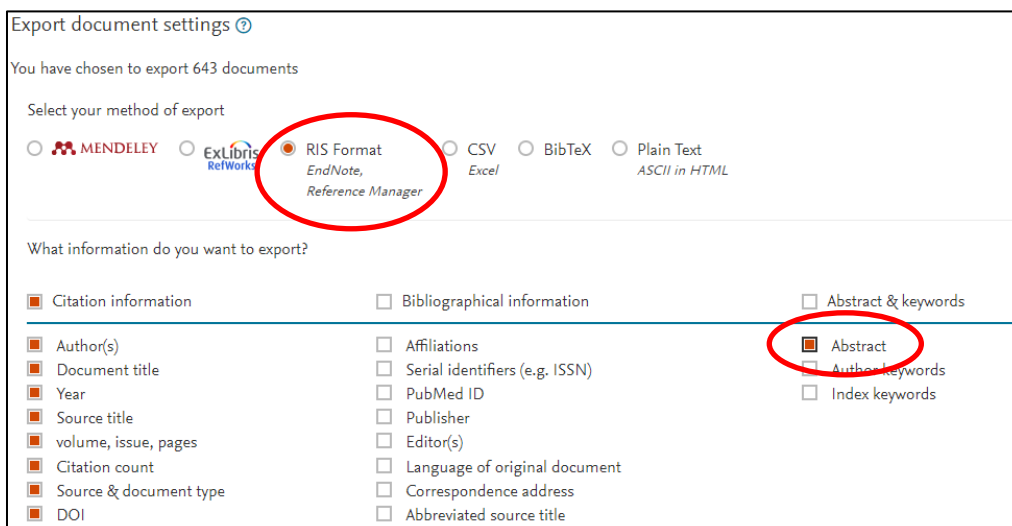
Export document settings ?

You have chosen to export 643 documents

Select your method of export

MENDELEY

ExLibris RefWorks

RIS Format
EndNote, Reference Manager

CSV
Excel

BibTeX

Plain Text
ASCII in HTML

What information do you want to export?

| Citation information | Bibliographical information | Abstract & keywords |
|---|---|---|
| Author(s) | Affiliations | Abstract |
| Document title | Serial identifiers (e.g. ISSN) | Author keywords |
| Year | PubMed ID | Index keywords |
| Source title | Publisher | |
| volume, issue, pages | Editor(s) | |
| Citation count | Language of original document | |
| Source & document type | Correspondence address | |
| DOI | Abbreviated source title | |